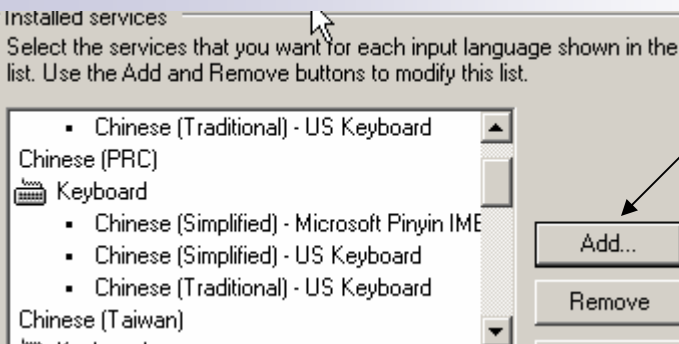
Installed services

Select the services that you want for each input language shown in the list. Use the Add and Remove buttons to modify this list.

- Chinese (Traditional) - US Keyboard

Chinese (PRC)

Keyboard

- Chinese (Simplified) - Microsoft Pinyin IME
- Chinese (Simplified) - US Keyboard
- Chinese (Traditional) - US Keyboard

Chinese (Taiwan)

Add...

Remove